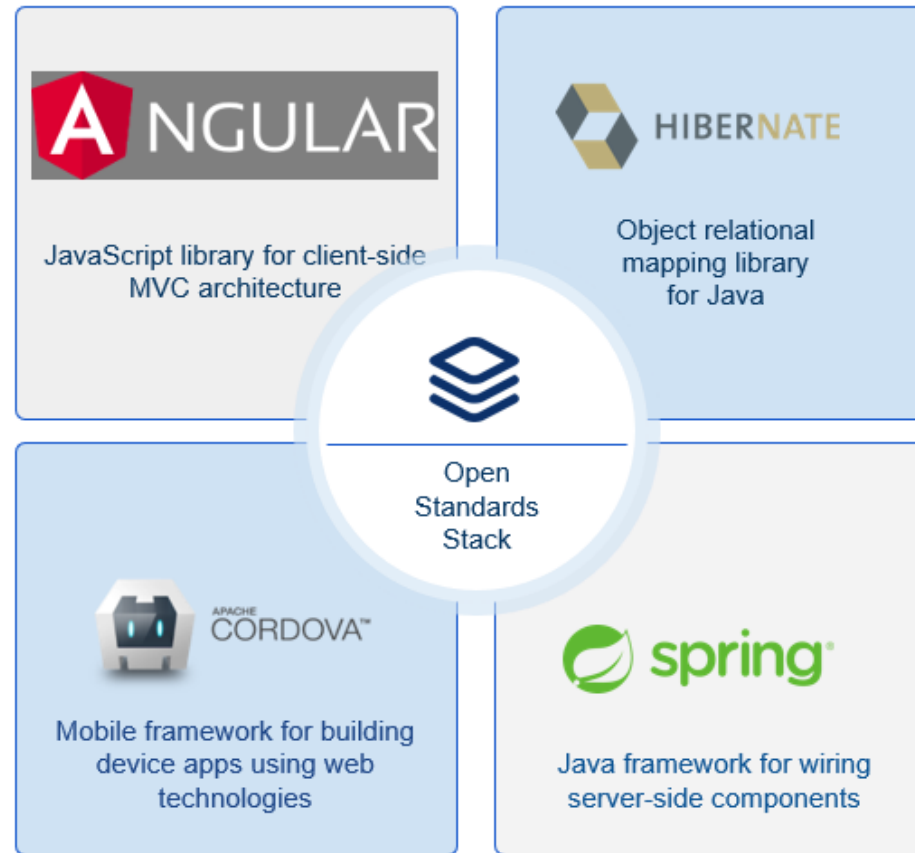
ANGULAR

JavaScript library for client-side MVC architecture

HIBERNATE

Object relational mapping library for Java

Open Standards Stack

APACHE CORDOVA™

Mobile framework for building device apps using web technologies

spring

Java framework for wiring server-side components